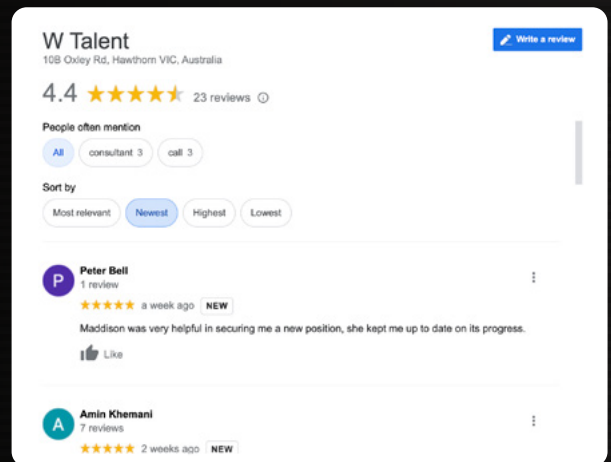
W Talent
10B Oxley Rd, Hawthorn VIC, Australia

Write a review

4.4 ★★★★★ 23 reviews ⓘ

People often mention

All | consultant 3 | call 3

Sort by

Most relevant | Newest | Highest | Lowest

P
Peter Bell
1 review
★★★★★ a week ago NEW

Maddison was very helpful in securing me a new position, she kept me up to date on its progress.

Like

A
Amin Khemani
7 reviews
★★★★★ 2 weeks ago NEW